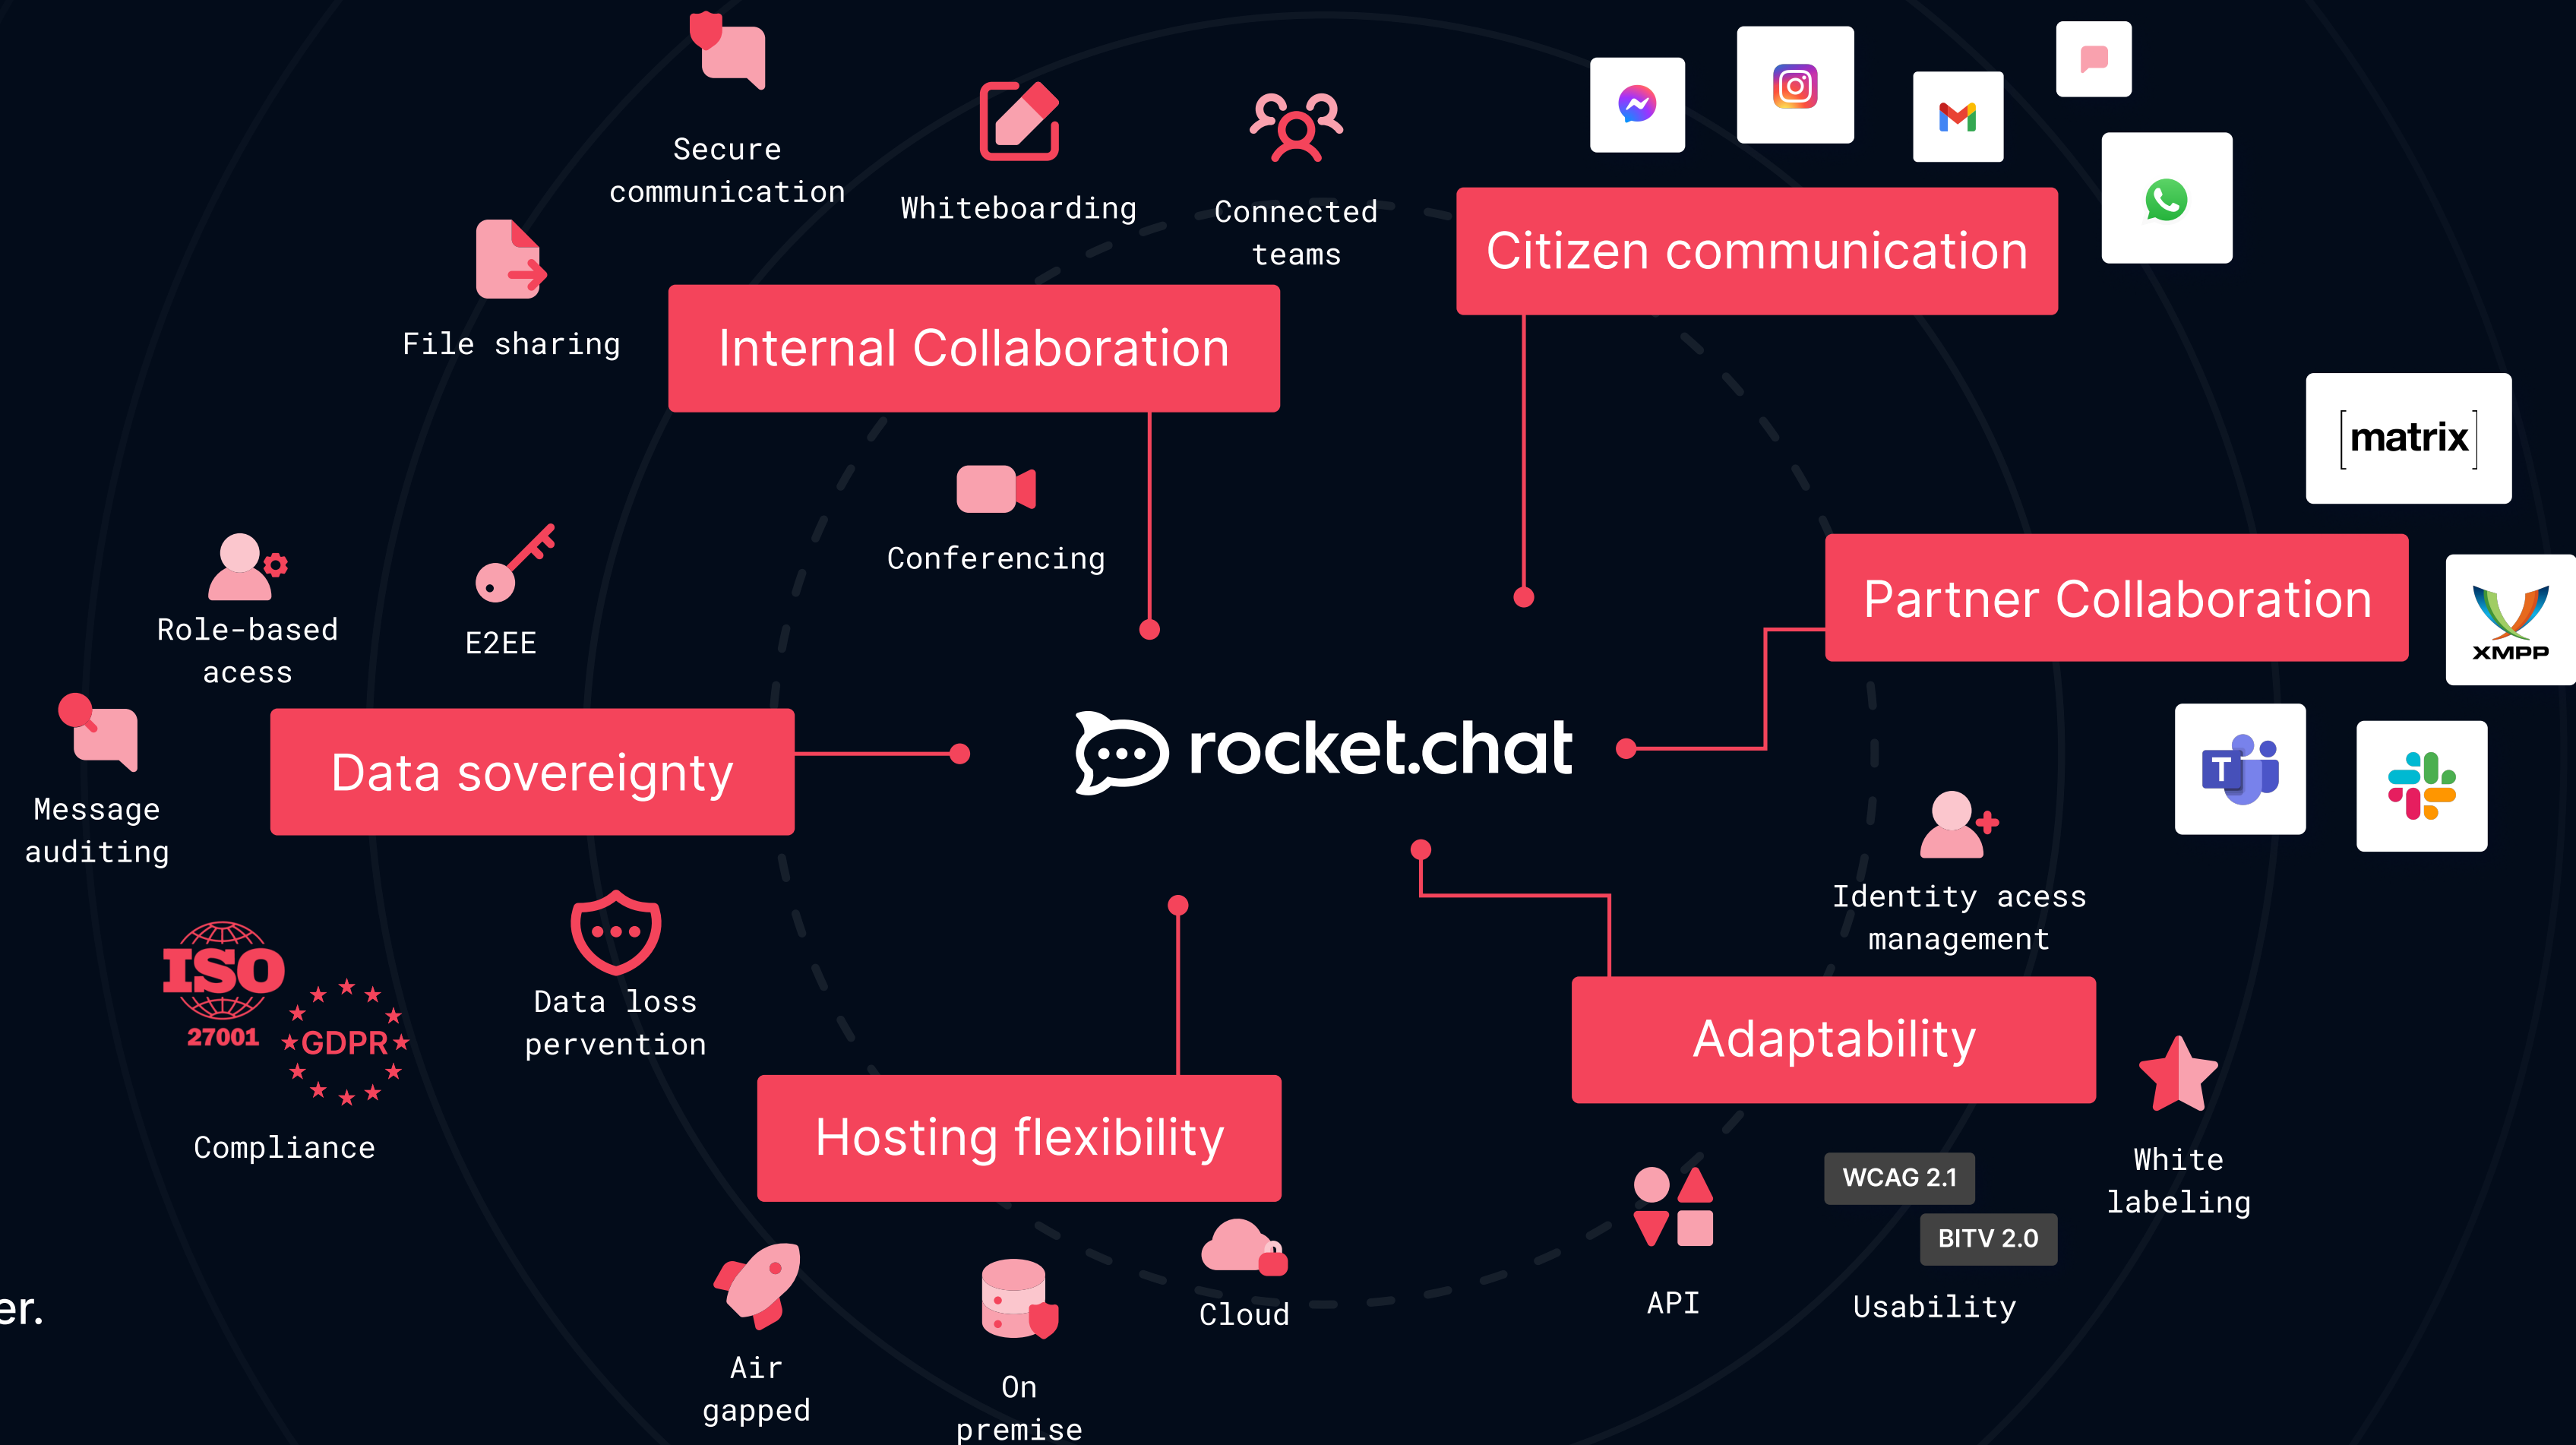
Secure communication

Whiteboarding

Connected teams

Citizen communication

File sharing

Internal Collaboration

matrix

Conferencing

Role-based acess

E2EE

Partner Collaboration

XMPP

Message auditing

Data sovereignty

rocket.chat

Identity acess management

ISO 27001

GDPR

Compliance

Data loss pervention

Adaptability

Hosting flexibility

White labeling

WCAG 2.1

BITV 2.0

Cloud

API

Usability

er.

Air gapped

On premise